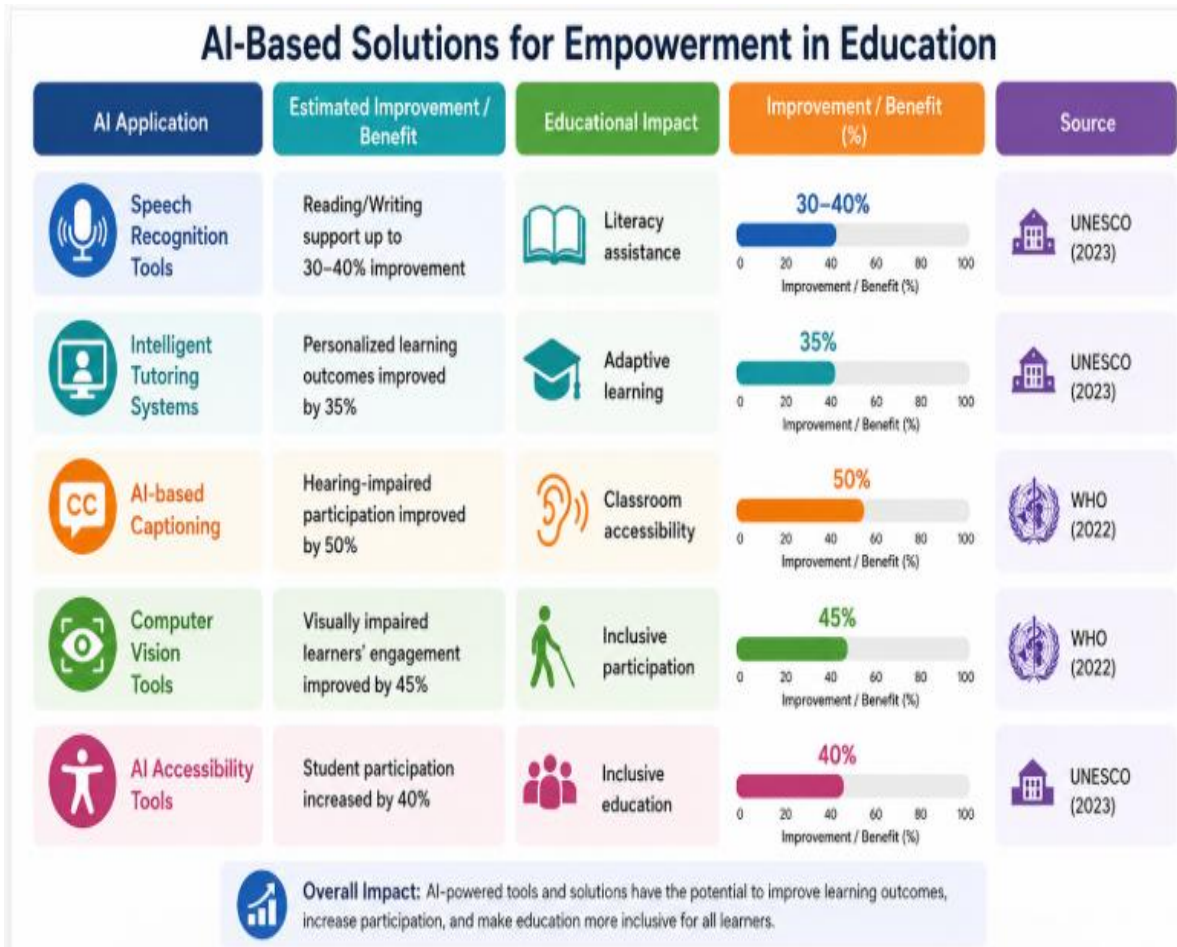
AI-Based Solutions for Empowerment in Education

| AI Application | Estimated Improvement / Benefit | Educational Impact | Improvement / Benefit (%) | Source |
|---|---|---|---|---|
| Speech Recognition Tools | Reading/Writing support up to 30–40% improvement | Literacy assistance | 30–40% 0 20 40 60 80 100 Improvement / Benefit (%) | UNESCO (2023) |
| Intelligent Tutoring Systems | Personalized learning outcomes improved by 35% | Adaptive learning | 35% 0 20 40 60 80 100 Improvement / Benefit (%) | UNESCO (2023) |
| AI-based Captioning | Hearing-impaired participation improved by 50% | Classroom accessibility | 50% 0 20 40 60 80 100 Improvement / Benefit (%) | WHO (2022) |
| Computer Vision Tools | Visually impaired learners' engagement improved by 45% | Inclusive participation | 45% 0 20 40 60 80 100 Improvement / Benefit (%) | WHO (2022) |
| AI Accessibility Tools | Student participation increased by 40% | Inclusive education | 40% 0 20 40 60 80 100 Improvement / Benefit (%) | UNESCO (2023) |

CC

Overall Impact: AI-powered tools and solutions have the potential to improve learning outcomes, increase participation, and make education more inclusive for all learners.